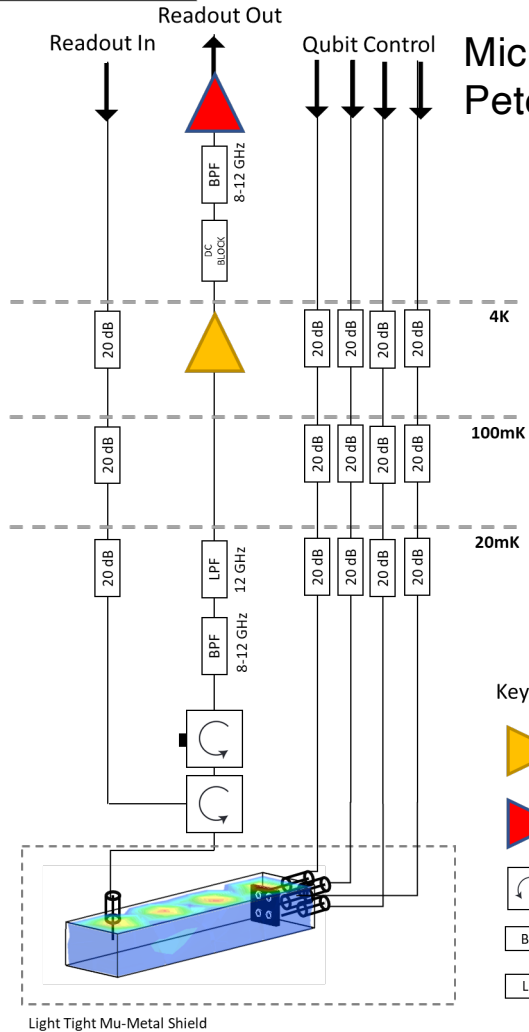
Readout Out

Readout In

Qubit Control

Mic

Pet

BPF 8-12 GHz

DC BLOCK

4K

20 dB

20 dB

20 dB

20 dB

20 dB

100mK

20 dB

20 dB

20 dB

20 dB

20 dB

20mK

20 dB

LPF 12 GHz

20 dB

20 dB

20 dB

20 dB

BPF 8-12 GHz

Key

B

L

Light Tight Mu-Metal Shield